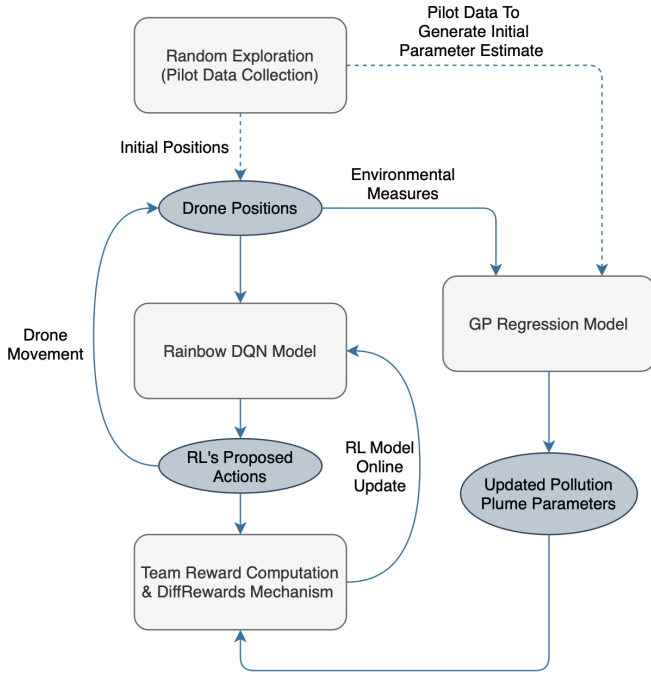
Random Exploration (Pilot Data Collection)

Pilot Data To Generate Initial Parameter Estimate

Initial Positions

Environmental Measures

Drone Positions

Drone Movement

Rainbow DQN Model

GP Regression Model

RL's Proposed Actions

RL Model Online Update

Updated Pollution Plume Parameters

Team Reward Computation & DiffRewards Mechanism